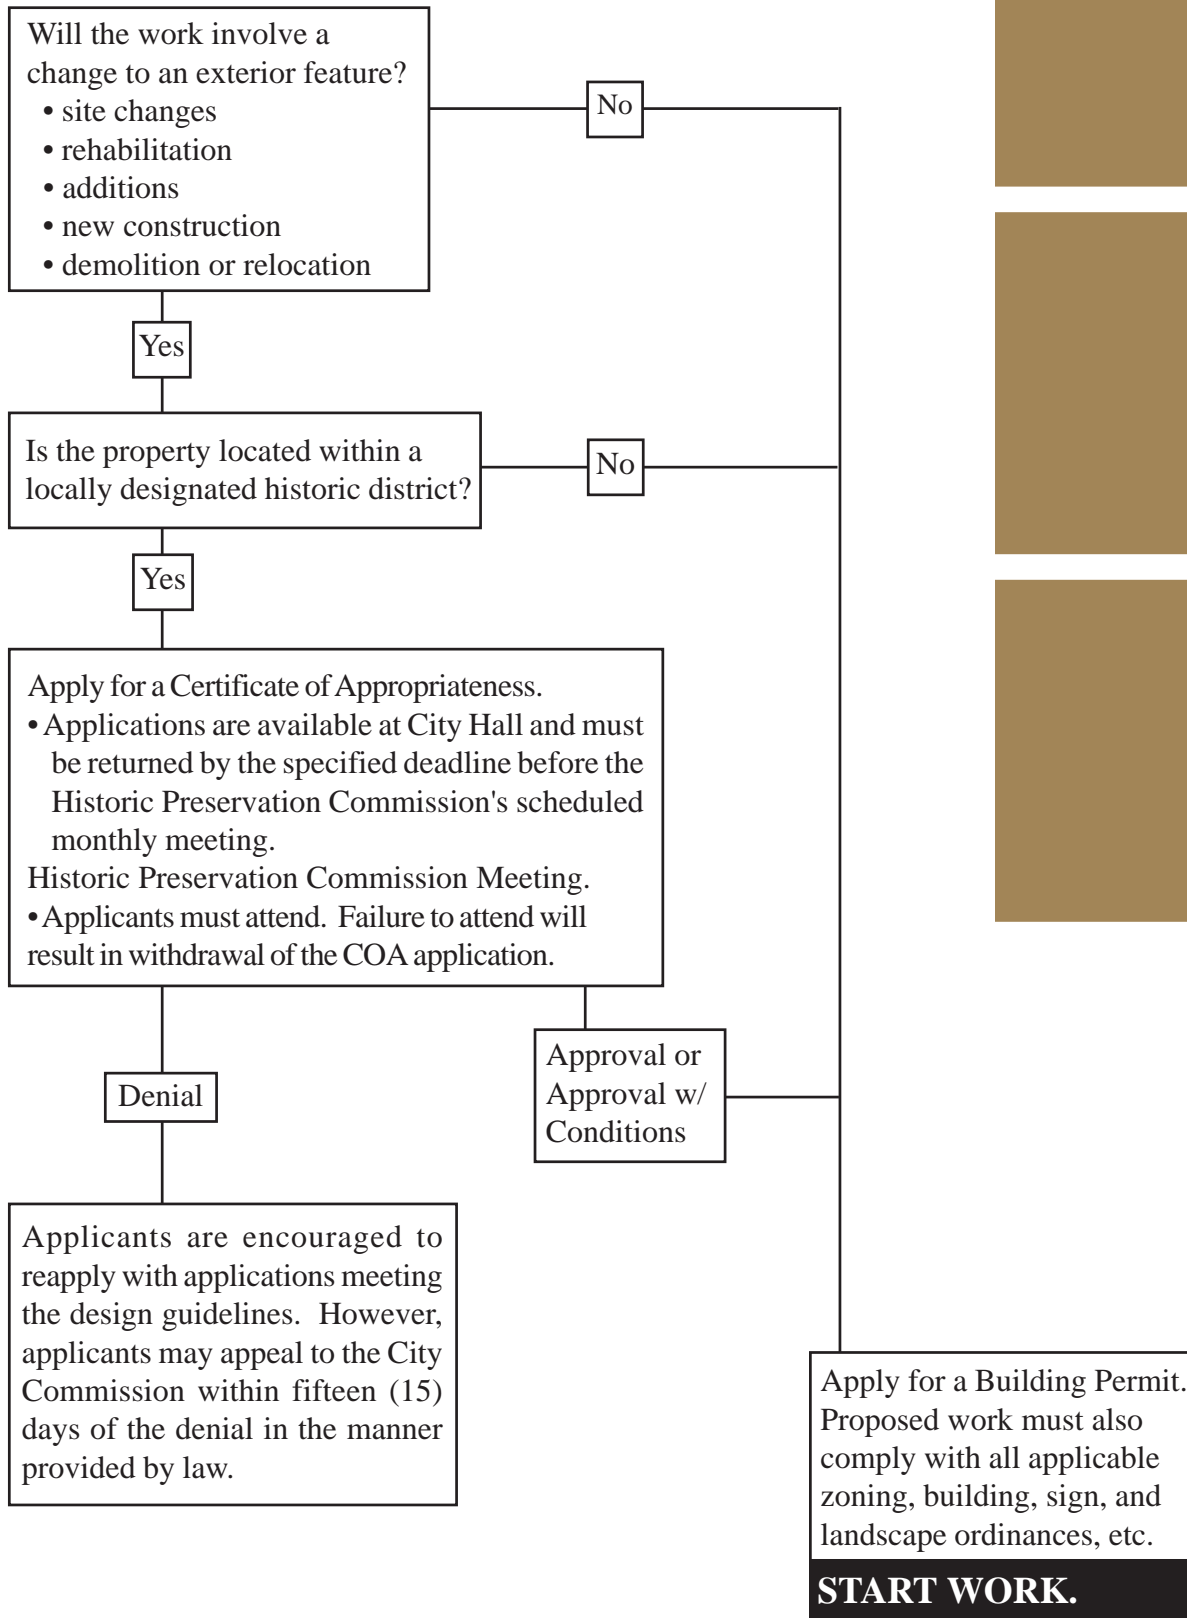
Will the work involve a change to an exterior feature?
• site changes
• rehabilitation
• additions
• new construction
• demolition or relocation

No

Yes

Is the property located within a locally designated historic district?

No

Yes

Apply for a Certificate of Appropriateness.
• Applications are available at City Hall and must be returned by the specified deadline before the Historic Preservation Commission's scheduled monthly meeting.
Historic Preservation Commission Meeting.
• Applicants must attend. Failure to attend will result in withdrawal of the COA application.

Denial

Approval or Approval w/ Conditions

Applicants are encouraged to reapply with applications meeting the design guidelines. However, applicants may appeal to the City Commission within fifteen (15) days of the denial in the manner provided by law.

Apply for a Building Permit. Proposed work must also comply with all applicable zoning, building, sign, and landscape ordinances, etc.

START WORK.